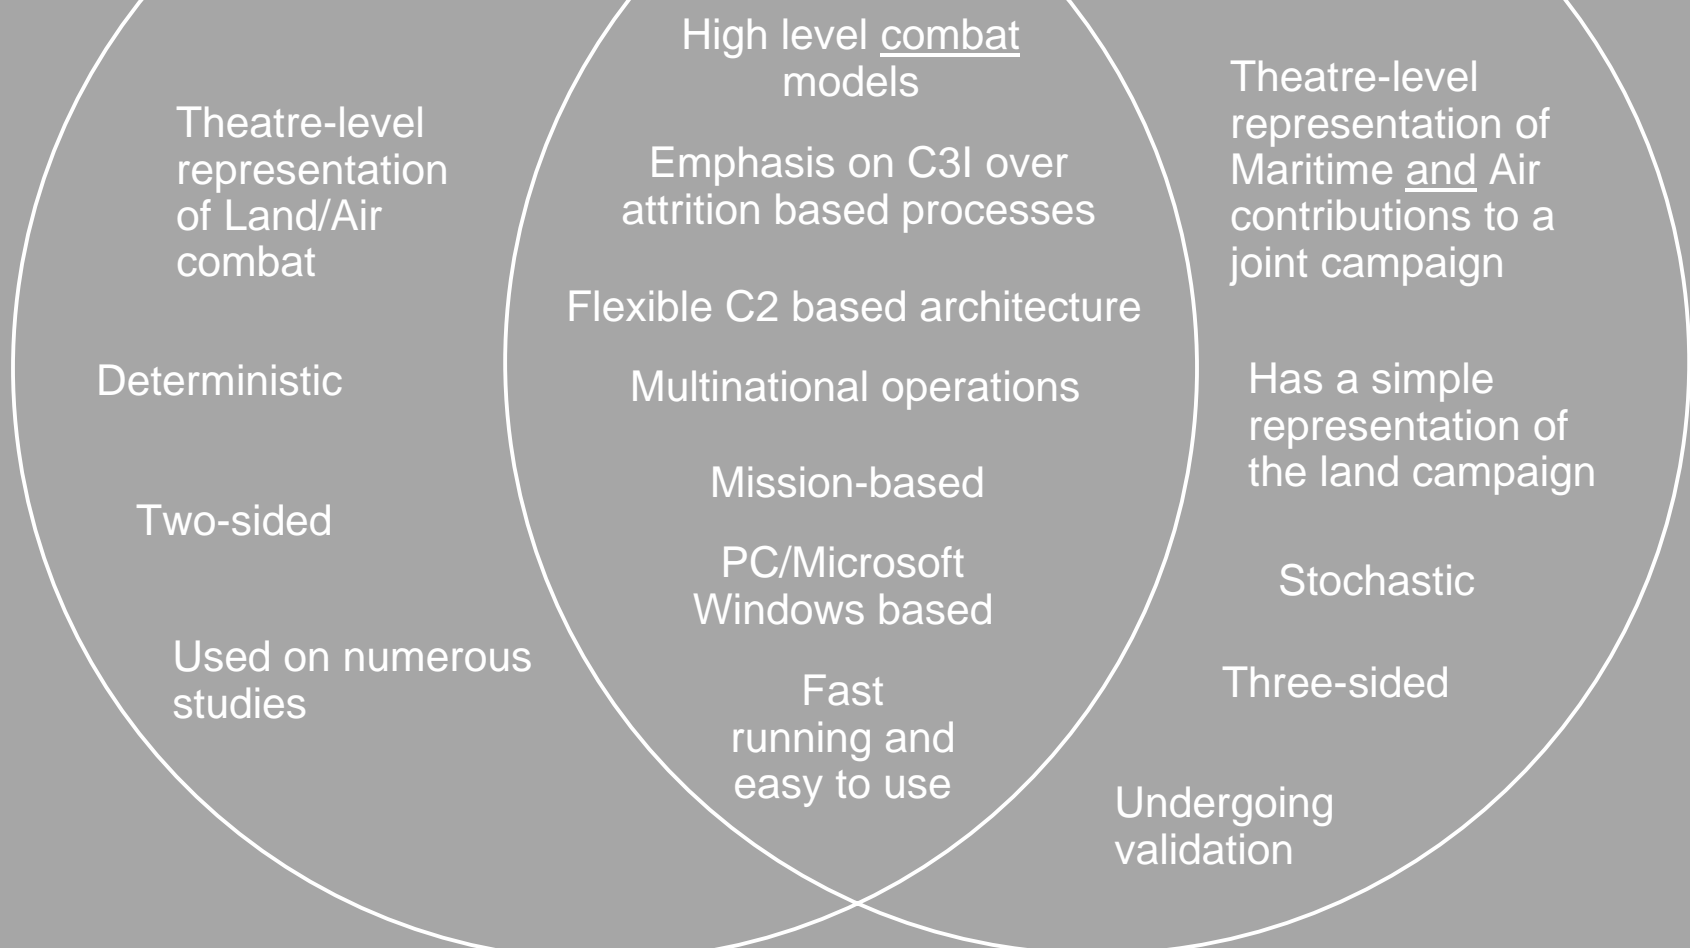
Theatre-level representation of Land/Air combat

Deterministic

Two-sided

Used on numerous studies

High level combat models

Emphasis on C3I over attrition based processes

Flexible C2 based architecture

Multinational operations

Mission-based

PC/Microsoft Windows based

Fast running and easy to use

Theatre-level representation of Maritime and Air contributions to a joint campaign

Has a simple representation of the land campaign

Stochastic

Three-sided

Undergoing validation